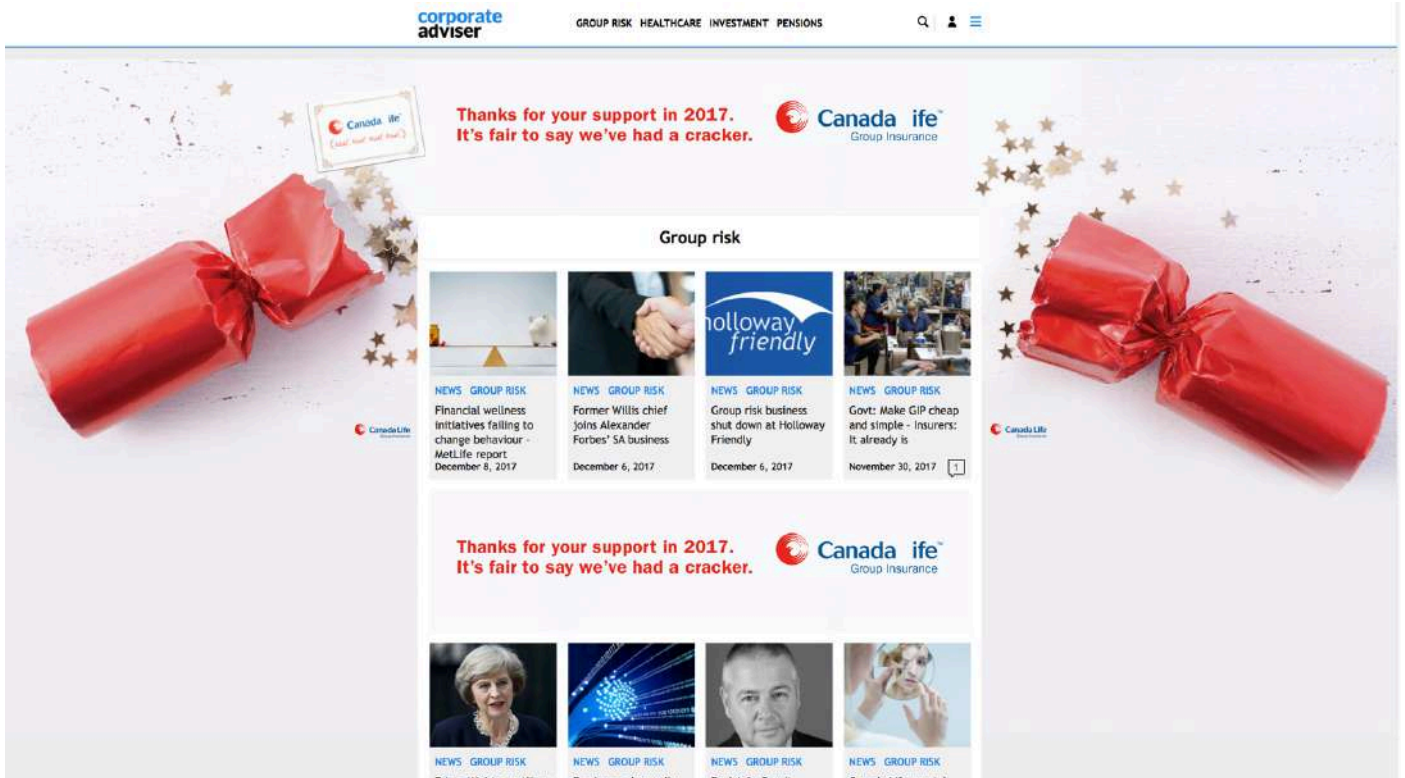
corporate adviser

GROUP RISK HEALTHCARE INVESTMENT PENSIONS

Canada life

Thanks for your support in 2017.
It's fair to say we've had a cracker.

Canada Life
Group Insurance

Group risk

holloway friendly

NEWS GROUP RISK
Financial wellness initiatives failing to change behaviour - MetLife report
December 8, 2017

NEWS GROUP RISK
Former Willis chief joins Alexander Forbes' SA business
December 6, 2017

NEWS GROUP RISK
Group risk business shut down at Holloway Friendly
December 6, 2017

NEWS GROUP RISK
Govt: Make GIP cheap and simple - Insurers: It already is
November 30, 2017 1

Canada Life

Canada Life

Thanks for your support in 2017.
It's fair to say we've had a cracker.

Canada Life
Group Insurance

NEWS GROUP RISK

NEWS GROUP RISK

NEWS GROUP RISK

NEWS GROUP RISK